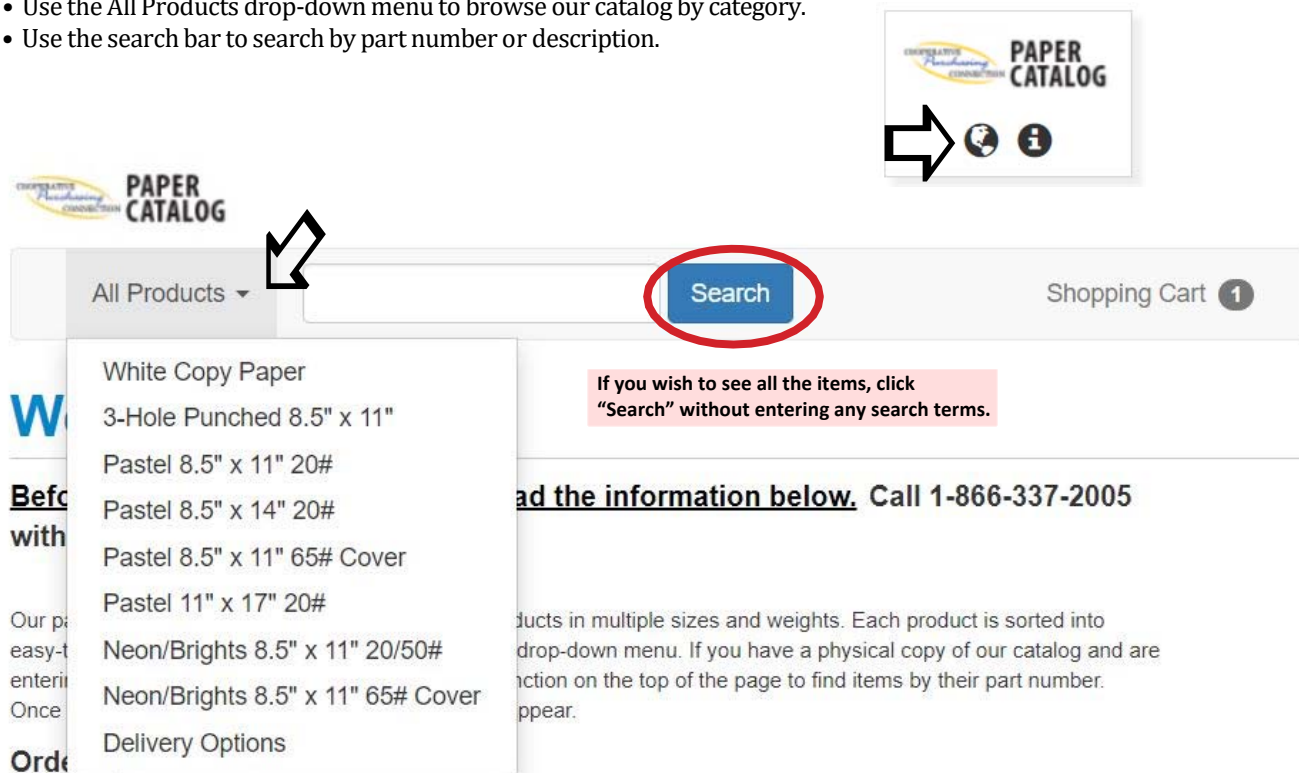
• Use the All Products drop-down menu to browse our catalog by category.
• Use the search bar to search by part number or description.

COOPERATIVE Purchasing CONNECTION PAPER CATALOG

COOPERATIVE Purchasing CONNECTION PAPER CATALOG

All Products

Search

Shopping Cart 1

White Copy Paper
3-Hole Punched 8.5" x 11"
Pastel 8.5" x 11" 20#
Pastel 8.5" x 14" 20#
Pastel 8.5" x 11" 65# Cover
Pastel 11" x 17" 20#
Neon/Brights 8.5" x 11" 20/50#
Neon/Brights 8.5" x 11" 65# Cover
Delivery Options

If you wish to see all the items, click "Search" without entering any search terms.

W

Befo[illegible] ad the information below. Call 1-866-337-2005 with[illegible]

Our p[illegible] ducts in multiple sizes and weights. Each product is sorted into easy-t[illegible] drop-down menu. If you have a physical copy of our catalog and are enteri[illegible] nction on the top of the page to find items by their part number. Once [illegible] ppear.

Orde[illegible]